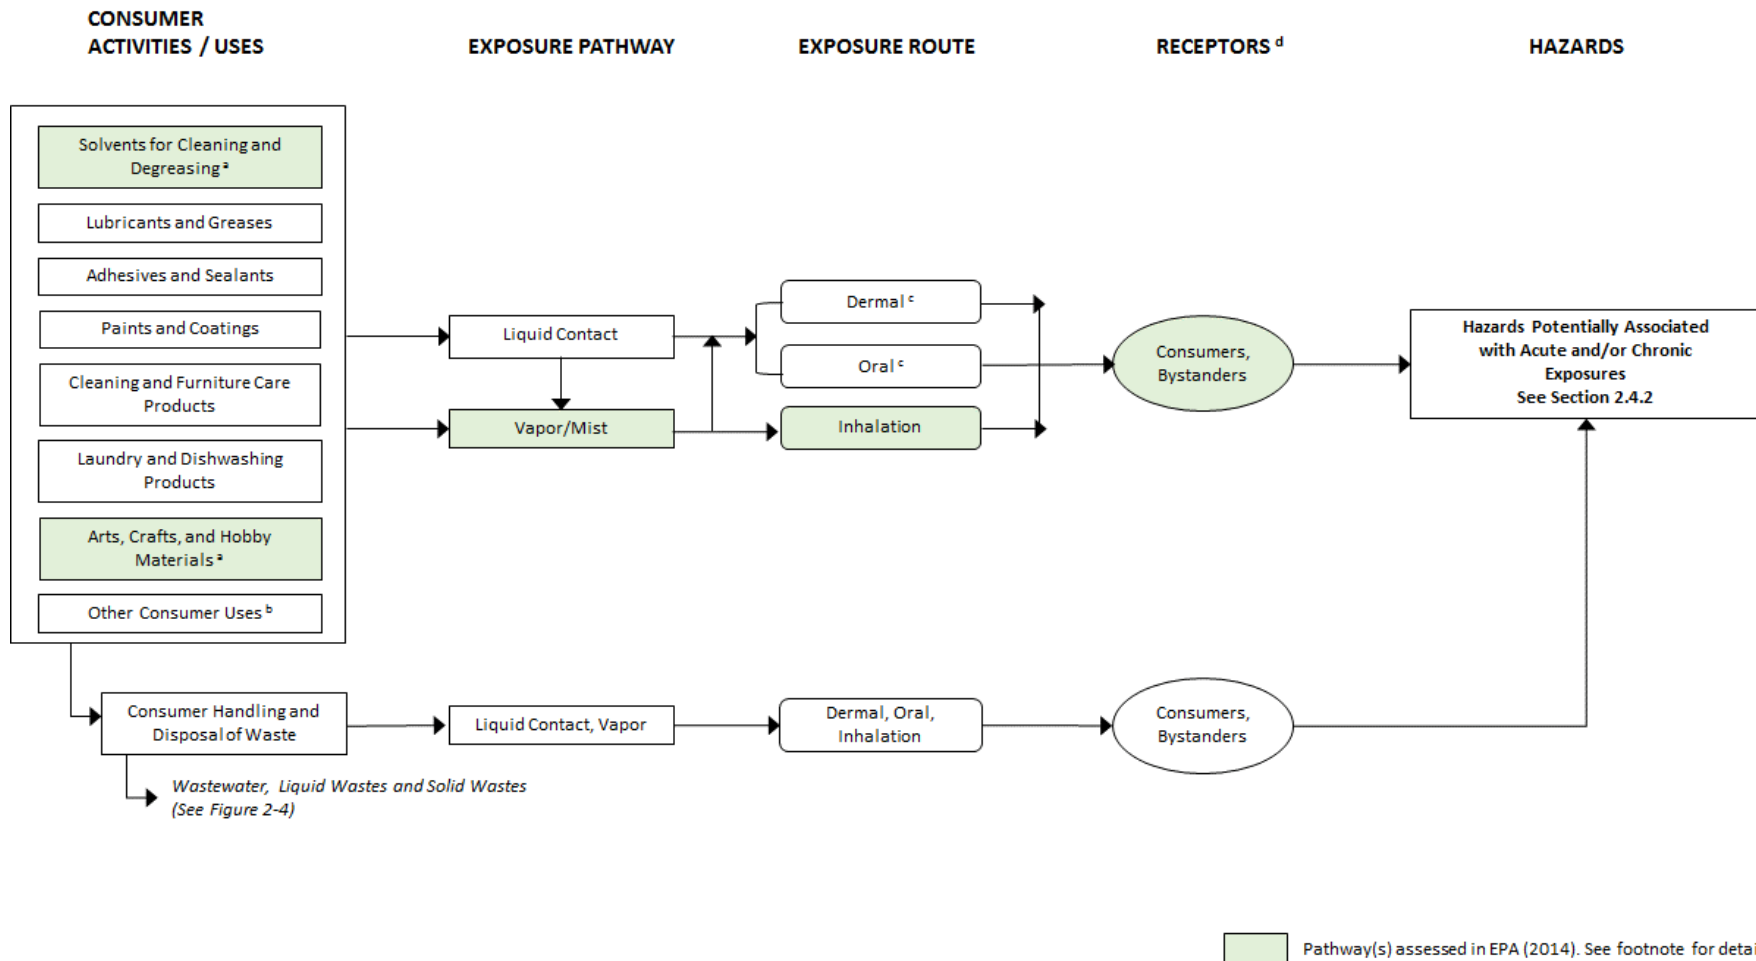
CONSUMER ACTIVITIES / USES

EXPOSURE PATHWAY

EXPOSURE ROUTE

RECEPTORS $^{d}$

HAZARDS

Solvents for Cleaning and Degreasing $^{a}$

Lubricants and Greases

Adhesives and Sealants

Paints and Coatings

Cleaning and Furniture Care Products

Laundry and Dishwashing Products

Arts, Crafts, and Hobby Materials $^{a}$

Other Consumer Uses $^{b}$

Liquid Contact

Vapor/Mist

Dermal $^{c}$

Oral $^{c}$

Inhalation

Consumers, Bystanders

Hazards Potentially Associated with Acute and/or Chronic Exposures See Section 2.4.2

Consumer Handling and Disposal of Waste

Liquid Contact, Vapor

Dermal, Oral, Inhalation

Consumers, Bystanders

Wastewater, Liquid Wastes and Solid Wastes (See Figure 2-4)

Pathway(s) assessed in EPA (2014). See footnote for detai